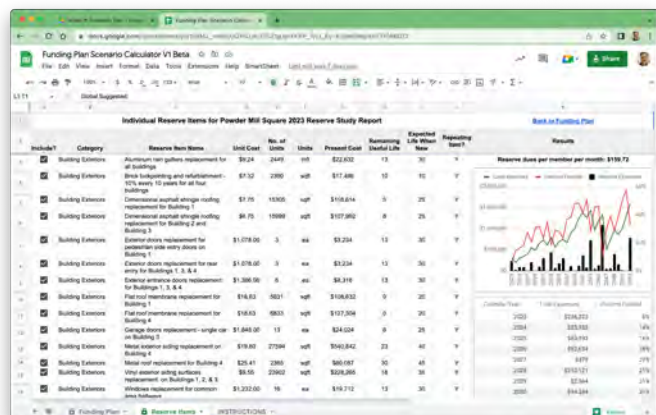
Funding Plan Scenario Calculator V1 Beta

File Edit View Insert Format Data Tools Extensions Help SmartSheet

Share

Global Suggested

Individual Reserve Items for Powder Mill Square 2023 Reserve Study Report

Back to Funding Plan

| Include? | Category | Reserve Item Name | Unit Cost | No. of Units | Units | Present Cost | Remaining Useful Life | Expected Life When New | Repeating Item? |
|---|---|---|---|---|---|---|---|---|---|
| | Building Exteriors | Aluminum rain gutters replacement for all buildings | $9.24 | 2449 | lnft | $22,632 | 13 | 30 | Y |
| | Building Exteriors | Brick tuckpointing and refurbishment - 10% every 10 years for all four buildings | $7.32 | 2390 | sqft | $17,486 | 10 | 10 | Y |
| | Building Exteriors | Dimensional asphalt shingle roofing replacement for Building 1 | $7.75 | 15305 | sqft | $118,614 | 5 | 25 | Y |
| | Building Exteriors | Dimensional asphalt shingle roofing replacement for Building 2 and Building 3 | $6.75 | 15989 | sqft | $107,962 | 8 | 25 | Y |
| | Building Exteriors | Exterior doors replacement for pedestrian side entry doors on Building 1 | $1,078.00 | 3 | ea | $3,234 | 13 | 30 | Y |
| | Building Exteriors | Exterior doors replacement for rear entry for Buildings 1, 3, & 4 | $1,078.00 | 3 | ea | $3,234 | 13 | 30 | Y |
| | Building Exteriors | Exterior entrance doors replacement for Buildings 1, 3, & 4 | $1,386.00 | 6 | ea | $8,316 | 13 | 30 | Y |
| | Building Exteriors | Flat roof membrane replacement for Building 1 | $18.63 | 5831 | sqft | $108,632 | 5 | 20 | Y |
| | Building Exteriors | Flat roof membrane replacement for Building 4 | $18.63 | 5803 | sqft | $107,104 | 8 | 20 | Y |
| | Building Exteriors | Garage doors replacement - single car on Building 3 | $1,848.00 | 13 | ea | $24,024 | 8 | 25 | Y |
| | Building Exteriors | Metal exterior siding replacement on Building 4 | $19.60 | 27584 | sqft | $540,642 | 23 | 40 | Y |
| | Building Exteriors | Metal roof replacement for Building 4 | $25.41 | 2365 | sqft | $60,097 | 30 | 45 | Y |
| | Building Exteriors | Vinyl exterior siding surfaces replacement on Buildings 1, 2, & 3 | $9.55 | 23902 | sqft | $228,265 | 18 | 30 | Y |
| | Building Exteriors | Windows replacement for common area hallways | $1,232.00 | 16 | ea | $19,712 | 13 | 30 | Y |

Results

Reserve dues per member per month: $159.72

| Calendar Year | Total Expenses | Reserve Funded |
|---|---|---|
| 2023 | $236,273 | 4% |
| 2024 | $33,592 | 5% |
| 2025 | $63,591 | 4% |
| 2026 | $82,634 | 7% |
| 2027 | $479 | 9% |
| 2028 | $332,121 | 2% |
| 2029 | $2,564 | 4% |
| 2030 | $94,584 | 6% |

Funding Plan | Reserve Items | INSTRUCTIONS